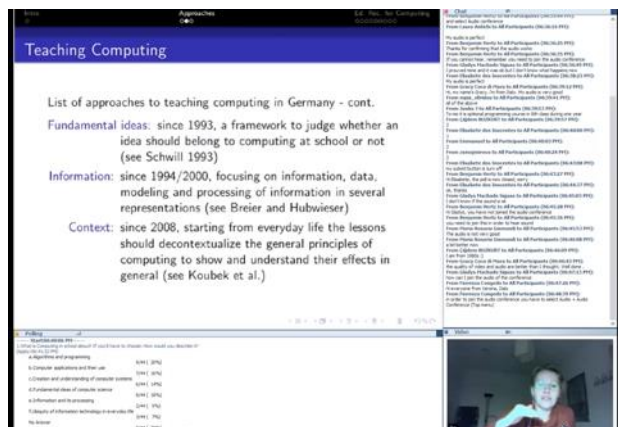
Intro

Approaches

Ed. Rec. for Computing

Teaching Computing

List of approaches to teaching computing in Germany - cont.

Fundamental ideas: since 1993, a framework to judge whether an idea should belong to computing at school or not (see Schwill 1993)

Information: since 1994/2000, focusing on information, data, modeling and processing of information in several representations (see Breier and Hubwieser)

Context: since 2008, starting from everyday life the lessons should decontextualize the general principles of computing to show and understand their effects in general (see Koubek et al.)

Chat

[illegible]

Polling

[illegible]

a.Algorithms and programming

b.Computer applications and their use

c.Creation and understanding of computer systems

d.Fundamental ideas of computer science

e.Information and its processing

f.Impacts of information technology in everyday life

No Answer

Video